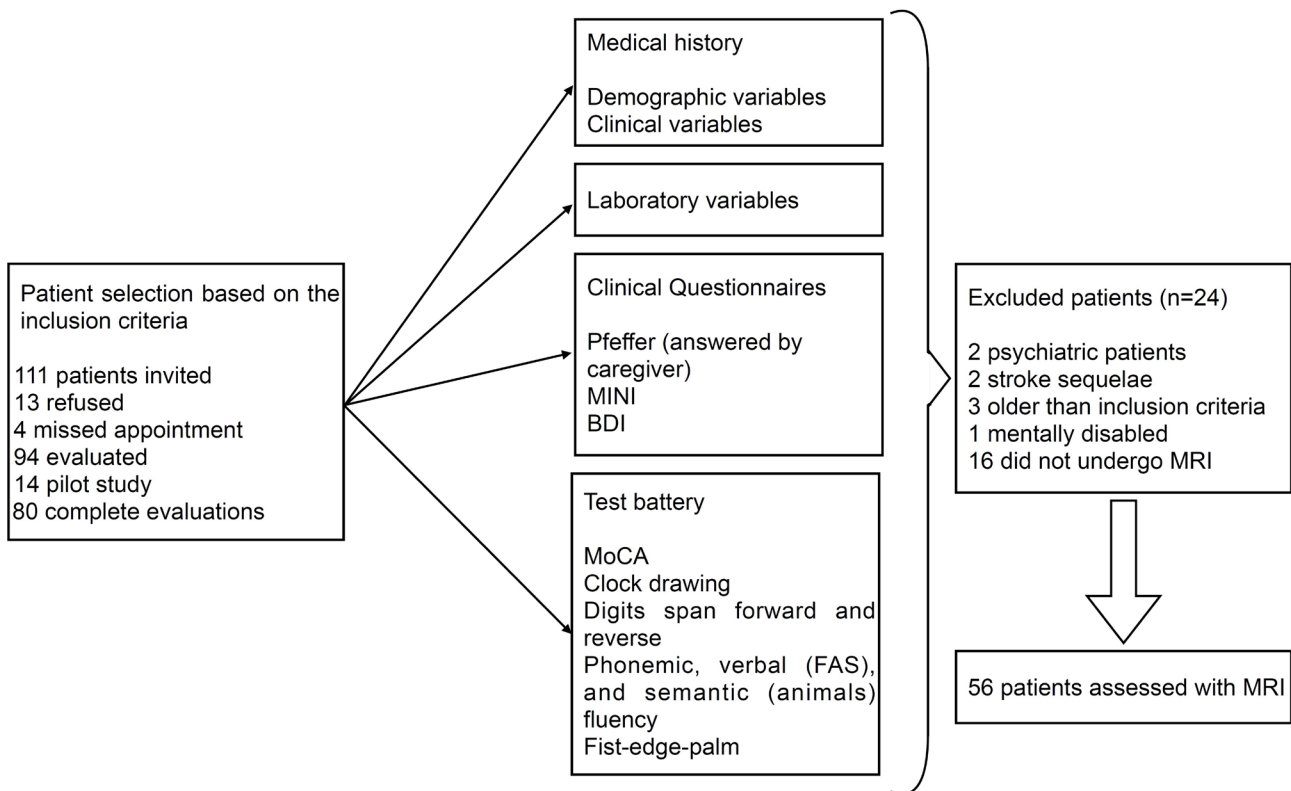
Patient selection based on the inclusion criteria

111 patients invited
13 refused
4 missed appointment
94 evaluated
14 pilot study
80 complete evaluations

Medical history

Demographic variables
Clinical variables

Laboratory variables

Clinical Questionnaires

Pfeffer (answered by caregiver)
MINI
BDI

Test battery

MoCA
Clock drawing
Digits span forward and reverse
Phonemic, verbal (FAS), and semantic (animals) fluency
Fist-edge-palm

Excluded patients (n=24)

2 psychiatric patients
2 stroke sequelae
3 older than inclusion criteria
1 mentally disabled
16 did not undergo MRI

56 patients assessed with MRI